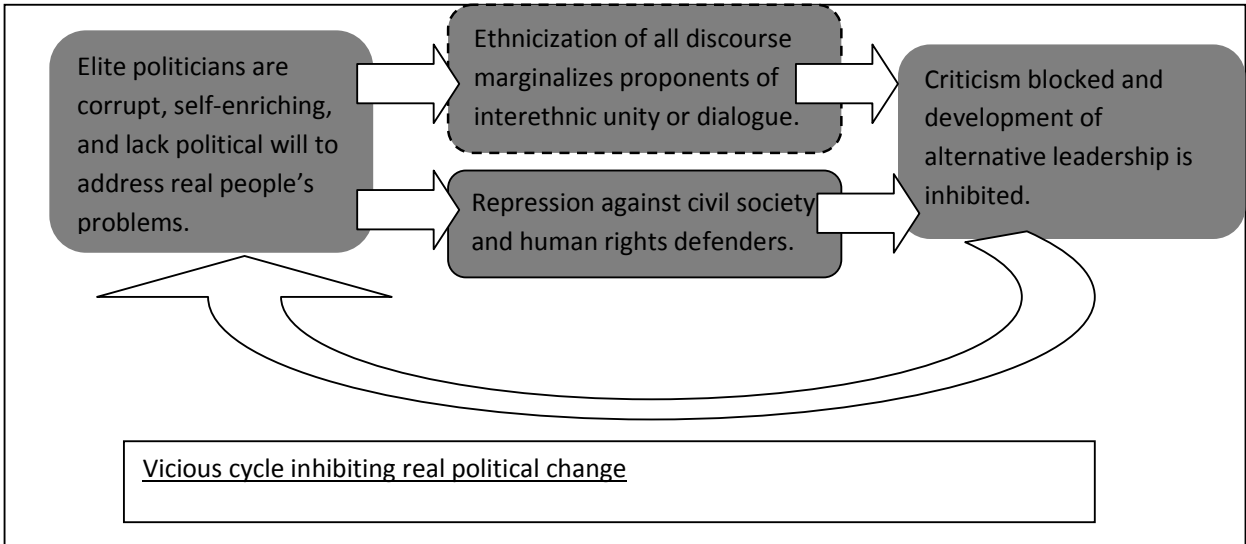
Elite politicians are corrupt, self-enriching, and lack political will to address real people's problems.

Ethnicization of all discourse marginalizes proponents of interethnic unity or dialogue.

Repression against civil society and human rights defenders.

Criticism blocked and development of alternative leadership is inhibited.

Vicious cycle inhibiting real political change